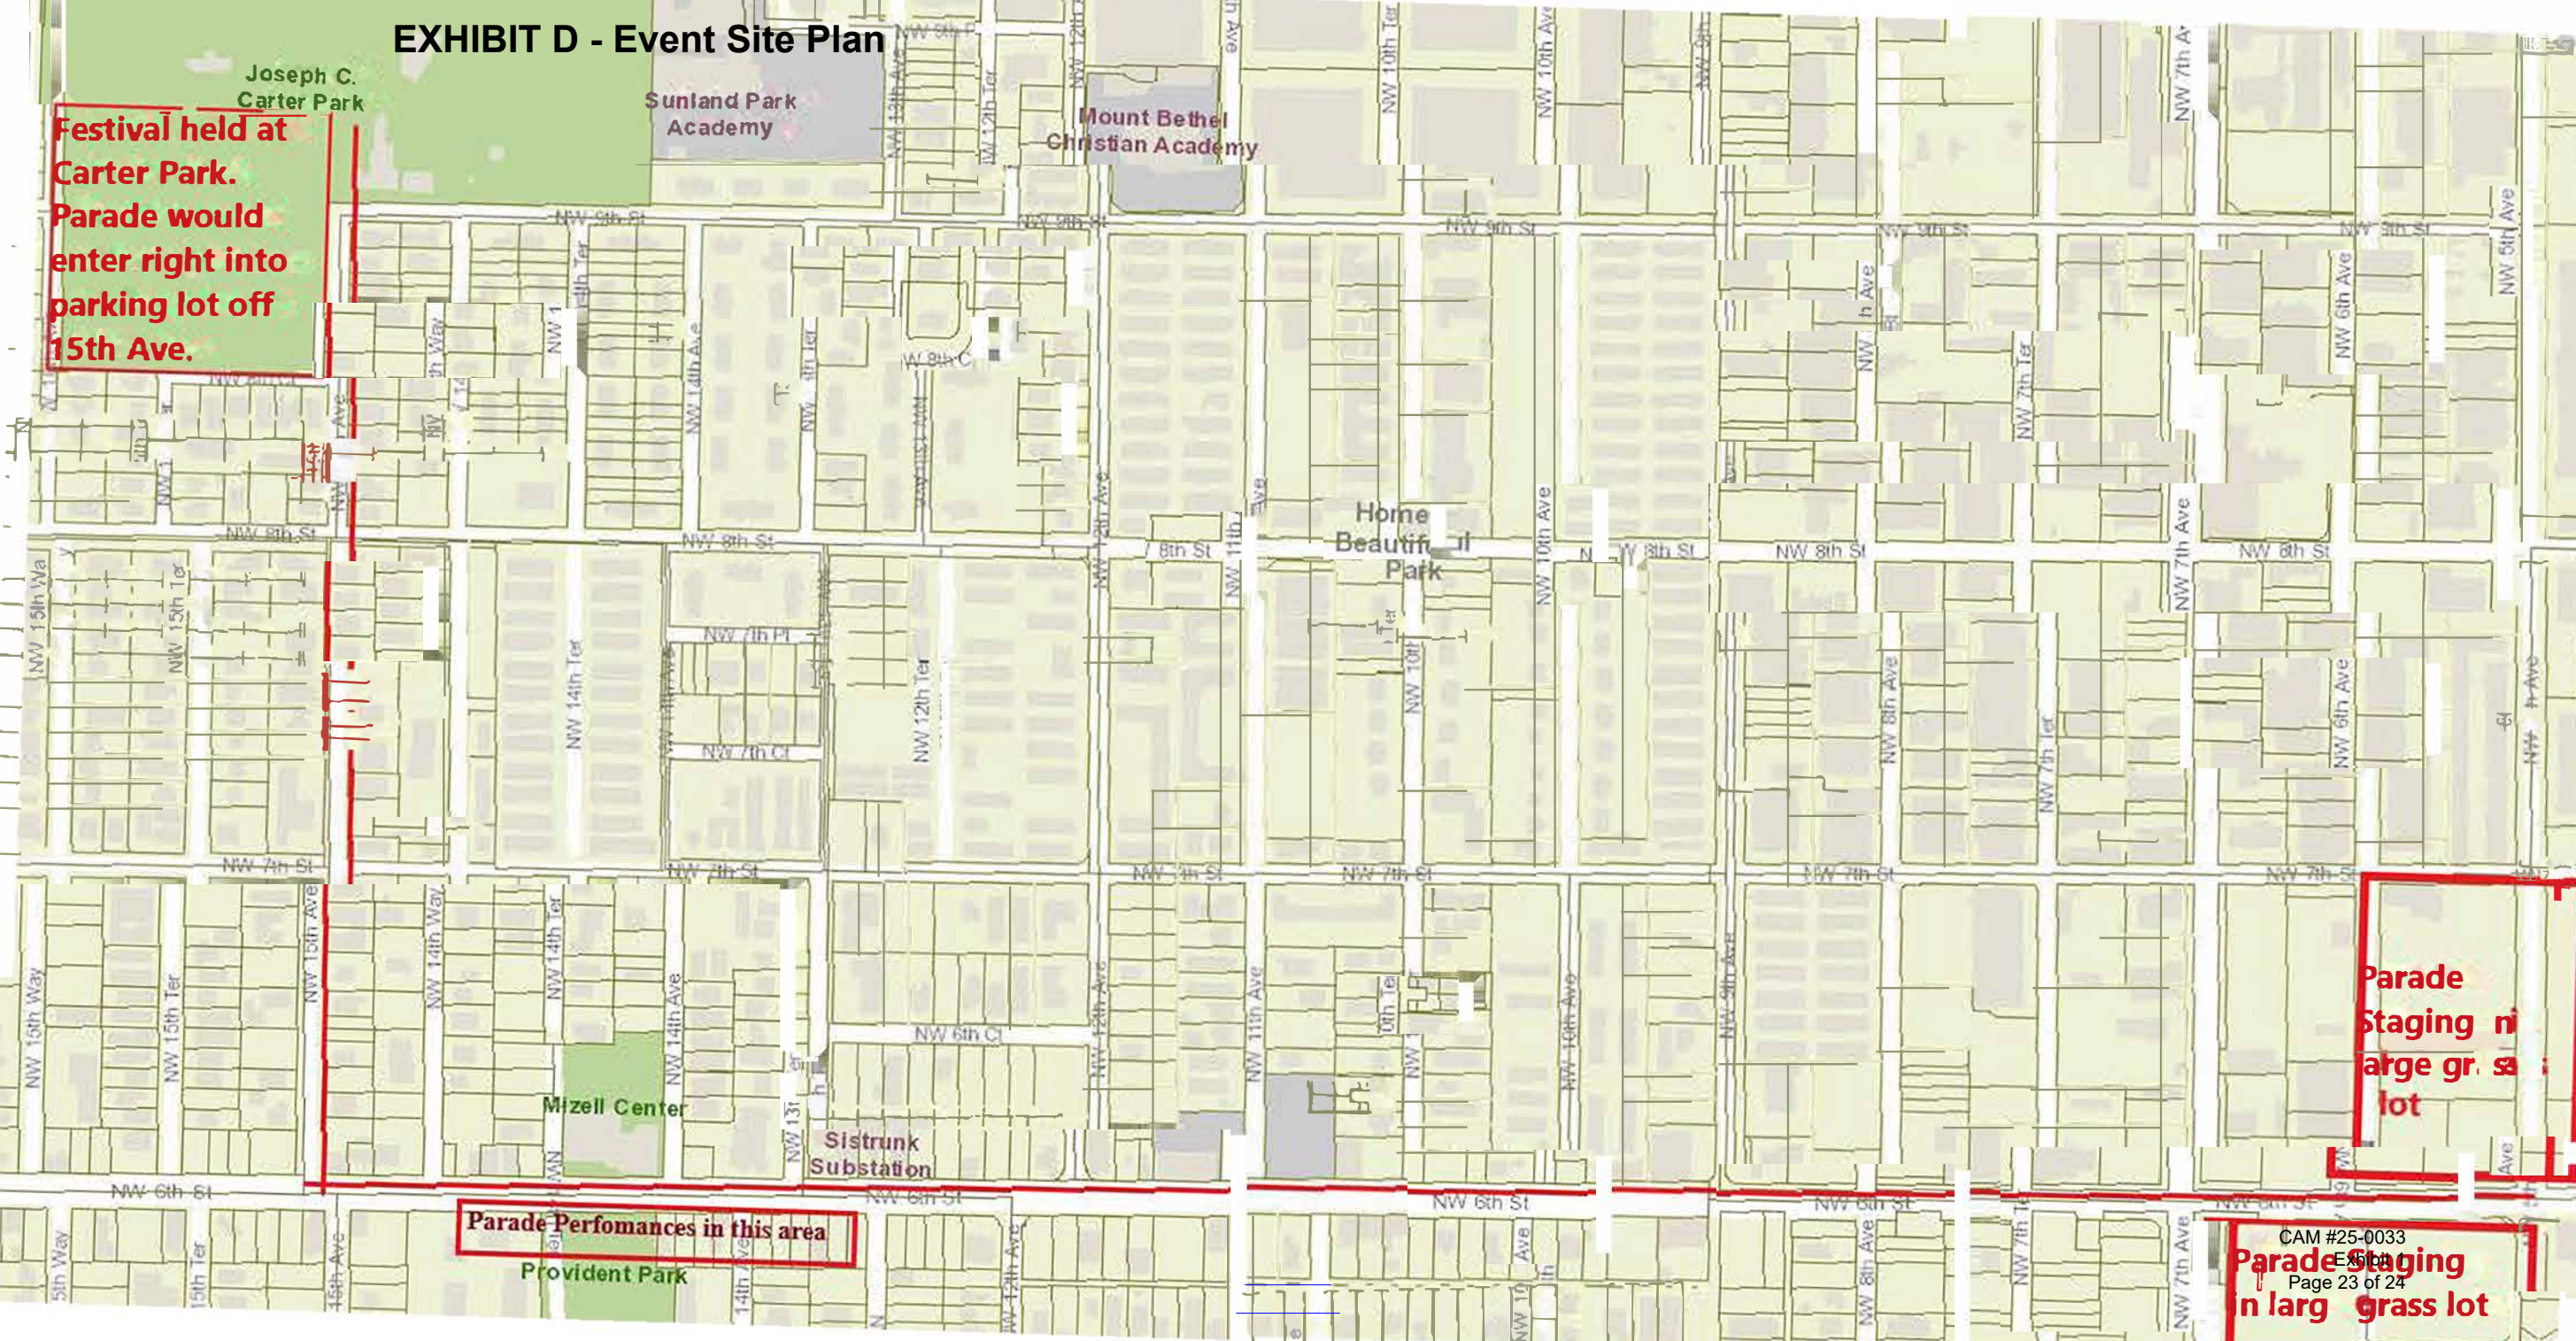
EXHIBIT D - Event Site Plan

Joseph C. Carter Park

Sunland Park Academy

Mount Bethel Christian Academy

Festival held at Carter Park. Parade would enter right into parking lot off 15th Ave.

NW 9th St

NW 9th St

NW 9th St

NW 9th St

NW 8th Ct

NW 8th St

NW 8th St

Home Beautiful Park

NW 8th St

NW 8th St

NW 8th St

NW 7th Pl

NW 7th Ct

NW 7th St

NW 7th St

NW 7th St

NW 7th St

NW 7th St

NW 7th St

NW 15th Way

NW 15th Ter

NW 15th Ave

NW 14th Way

NW 14th Ter

NW 14th Ave

NW 13th Ave

NW 12th Ter

NW 12th Ave

NW 11th Ave

NW 10th Ter

NW 10th Ave

NW 9th Ave

NW 8th Ave

NW 7th Ter

NW 7th Ave

NW 6th Ave

NW 5th Ave

NW 6th Ct

Mizell Center

Sistrunk Substation

Parade Staging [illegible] arge gr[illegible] lot

NW 6th St

NW 6th St

NW 6th St

NW 6th St

NW 6th St

Parade Perfomances in this area

Provident Park

Parade Staging in larg grass lot

CAM #25-0033
Exhibit
Page 23 of 24